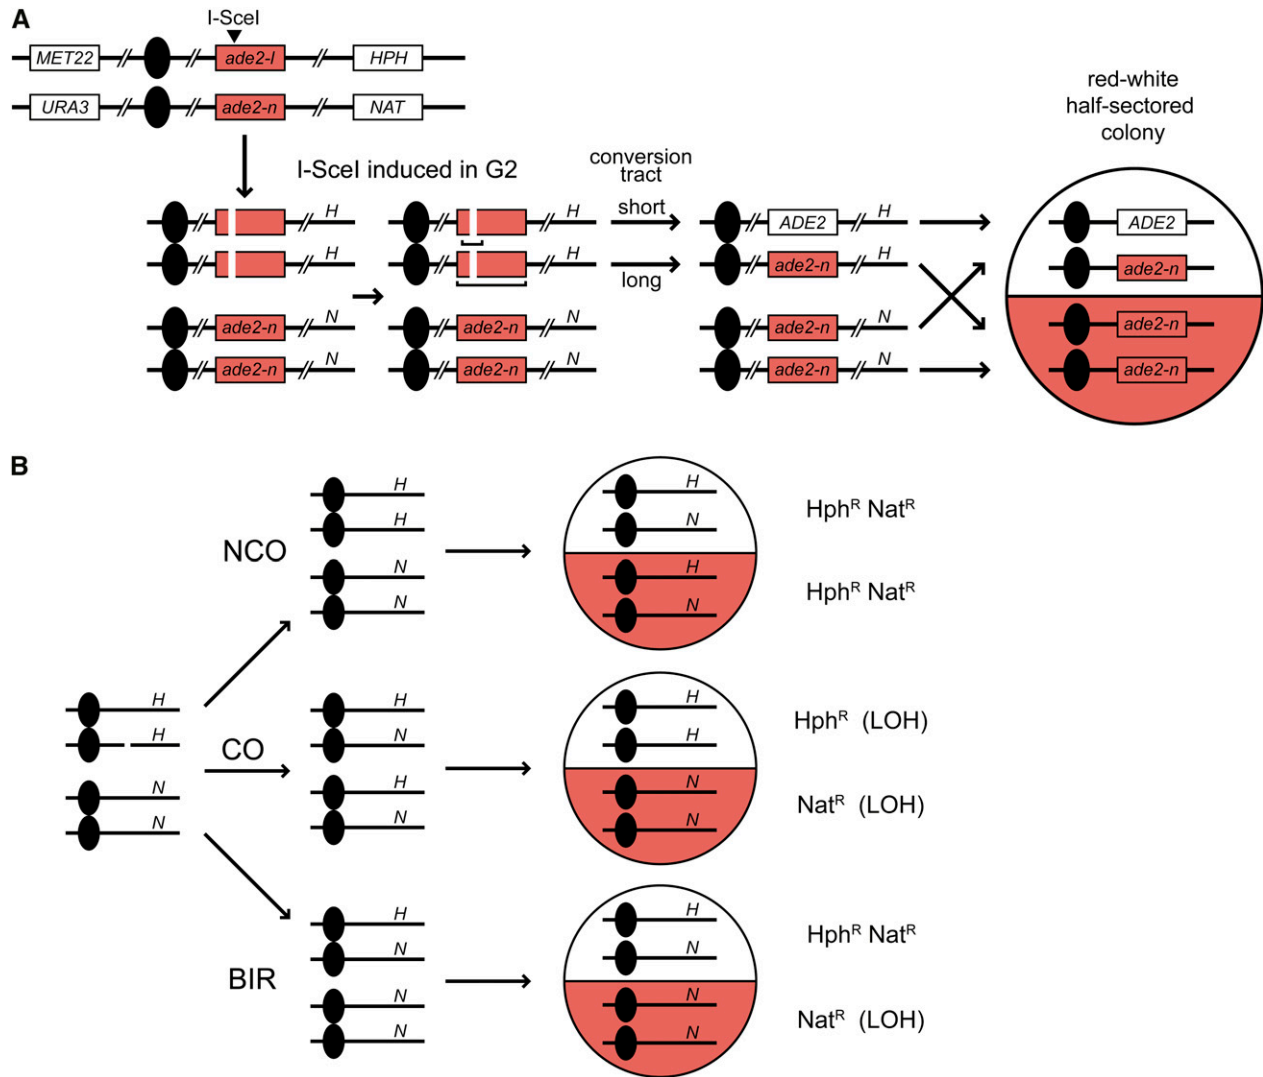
A

I-SceI

MET22 ade2-I HPH

URA3 ade2-n NAT

I-SceI induced in G2

conversion tract

short

long

H
H
ade2-n N
ade2-n N

H
H
ade2-n N
ade2-n N

ADE2 H
ade2-n H
ade2-n N
ade2-n N

red-white half-sectored colony

ADE2
ade2-n
ade2-n
ade2-n

B

H
H
N
N

NCO

H
H
N
N

H
N
H
N

Hph$^R$ Nat$^R$

Hph$^R$ Nat$^R$

CO

H
N
H
N

H
H
N
N

Hph$^R$ (LOH)

Nat$^R$ (LOH)

BIR

H
N
N
N

H
N
N
N

Hph$^R$ Nat$^R$

Nat$^R$ (LOH)